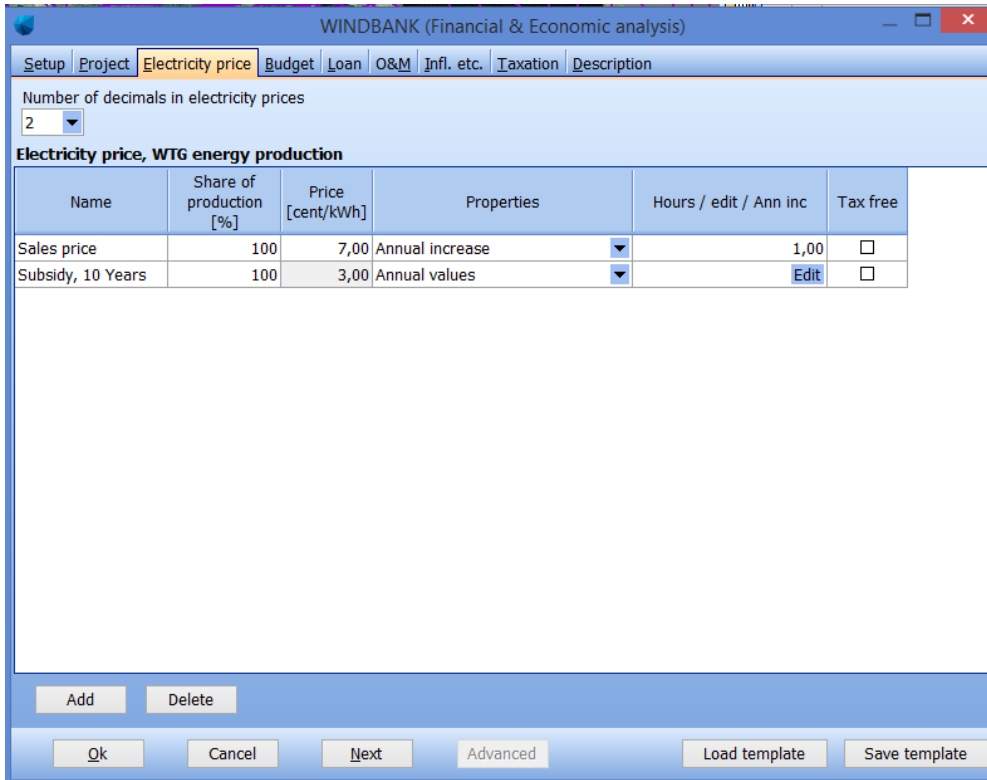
WINDBANK (Financial & Economic analysis)

Setup | Project | Electricity price | Budget | Loan | O&M | Infl. etc. | Taxation | Description

Number of decimals in electricity prices
2

Electricity price, WTG energy production

| Name | Share of production [%] | Price [cent/kWh] | Properties | Hours / edit / Ann inc | Tax free |
|---|---|---|---|---|---|
| Sales price | 100 | 7,00 | Annual increase | 1,00 | ☐ |
| Subsidy, 10 Years | 100 | 3,00 | Annual values | Edit | ☐ |

Add | Delete

Ok | Cancel | Next | Advanced | Load template | Save template